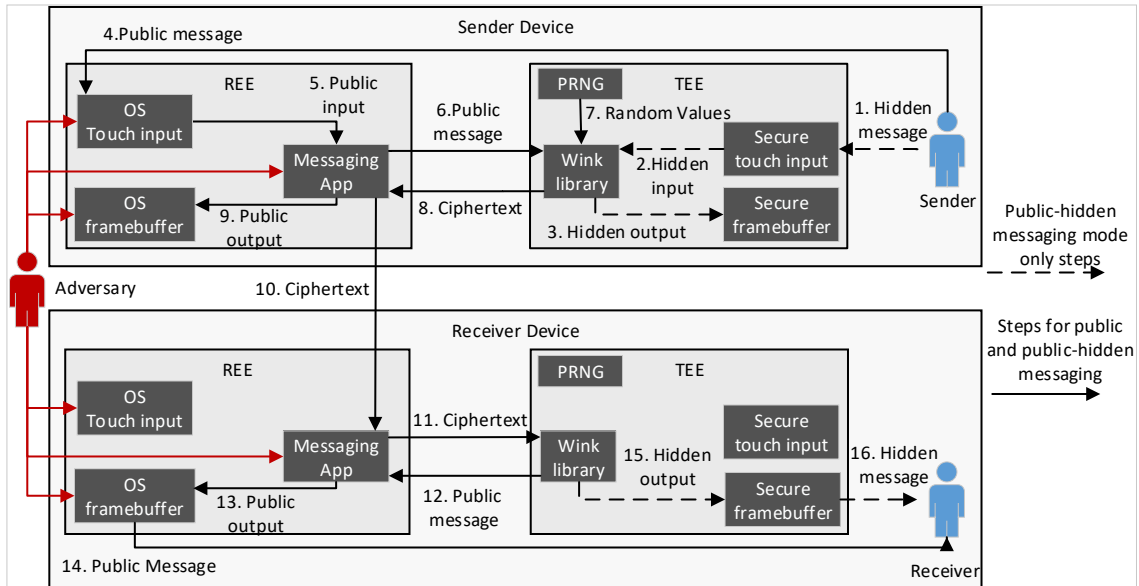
Sender Device

4.Public message

REE

5. Public input

OS Touch input

Messaging App

OS framebuffer

9. Public output

6.Public message

8. Ciphertext

TEE

PRNG

7. Random Values

Wink library

2.Hidden input

Secure touch input

1. Hidden message

3. Hidden output

Secure framebuffer

Sender

Public-hidden messaging mode only steps

Adversary

10. Ciphertext

Receiver Device

REE

OS Touch input

Messaging App

OS framebuffer

13. Public output

11. Ciphertext

12. Public message

TEE

PRNG

Wink library

15. Hidden output

Secure touch input

Secure framebuffer

16. Hidden message

Steps for public and public-hidden messaging

14. Public Message

Receiver